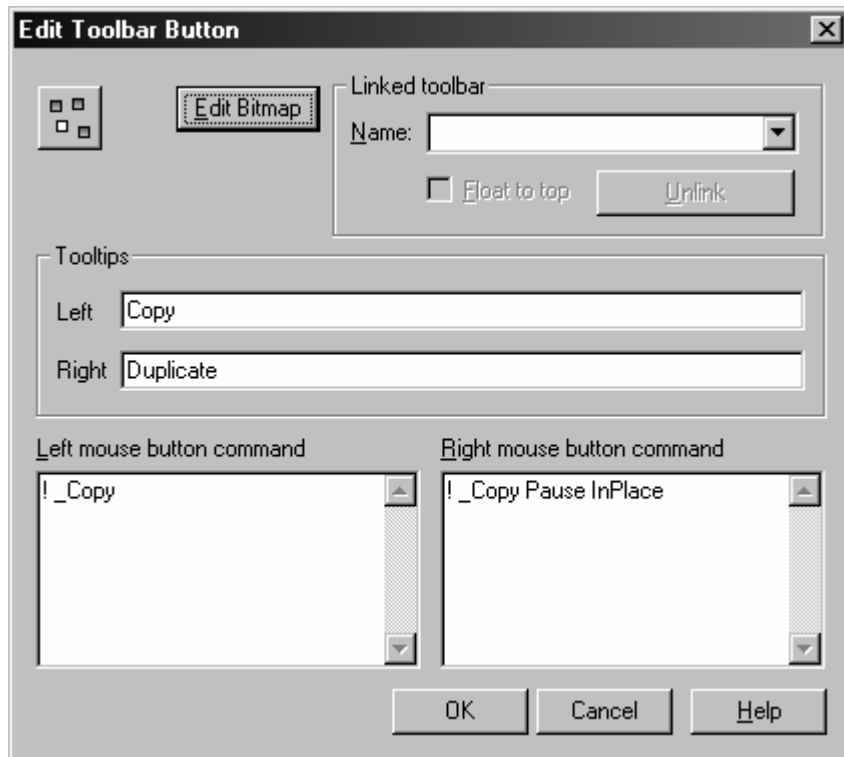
Edit Toolbar Button

Edit Bitmap

Linked toolbar

Name:

Float to top

Unlink

Tooltips

Left Copy

Right Duplicate

Left mouse button command

! _Copy

Right mouse button command

! _Copy Pause InPlace

OK

Cancel

Help